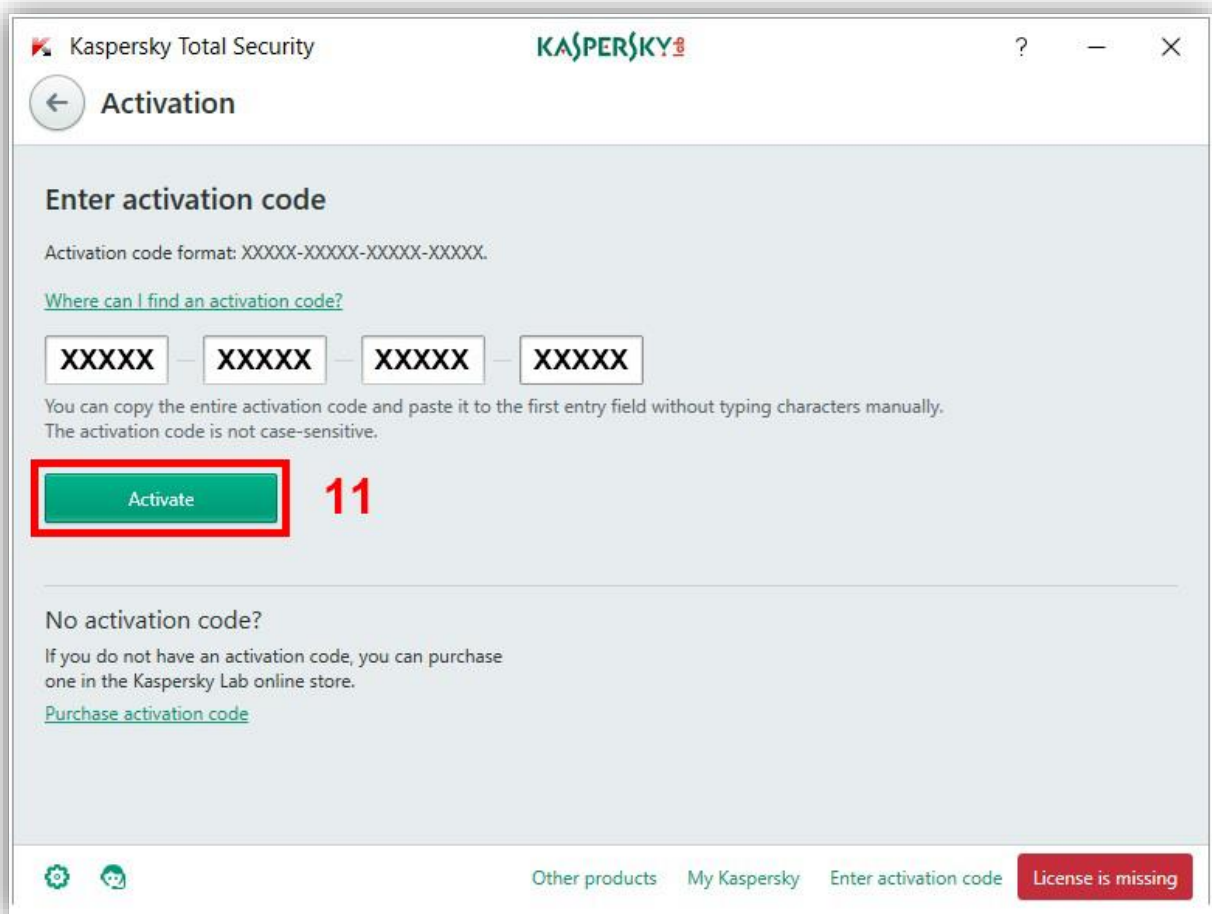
Kaspersky Total Security
KASPERSKY lab
?
—
×
Activation

Enter activation code

Activation code format: XXXXX-XXXXX-XXXXX-XXXXX.

Where can I find an activation code?

XXXXX – XXXXX – XXXXX – XXXXX

You can copy the entire activation code and paste it to the first entry field without typing characters manually. The activation code is not case-sensitive.

Activate
11

No activation code?

If you do not have an activation code, you can purchase one in the Kaspersky Lab online store.

Purchase activation code

Other products My Kaspersky Enter activation code License is missing